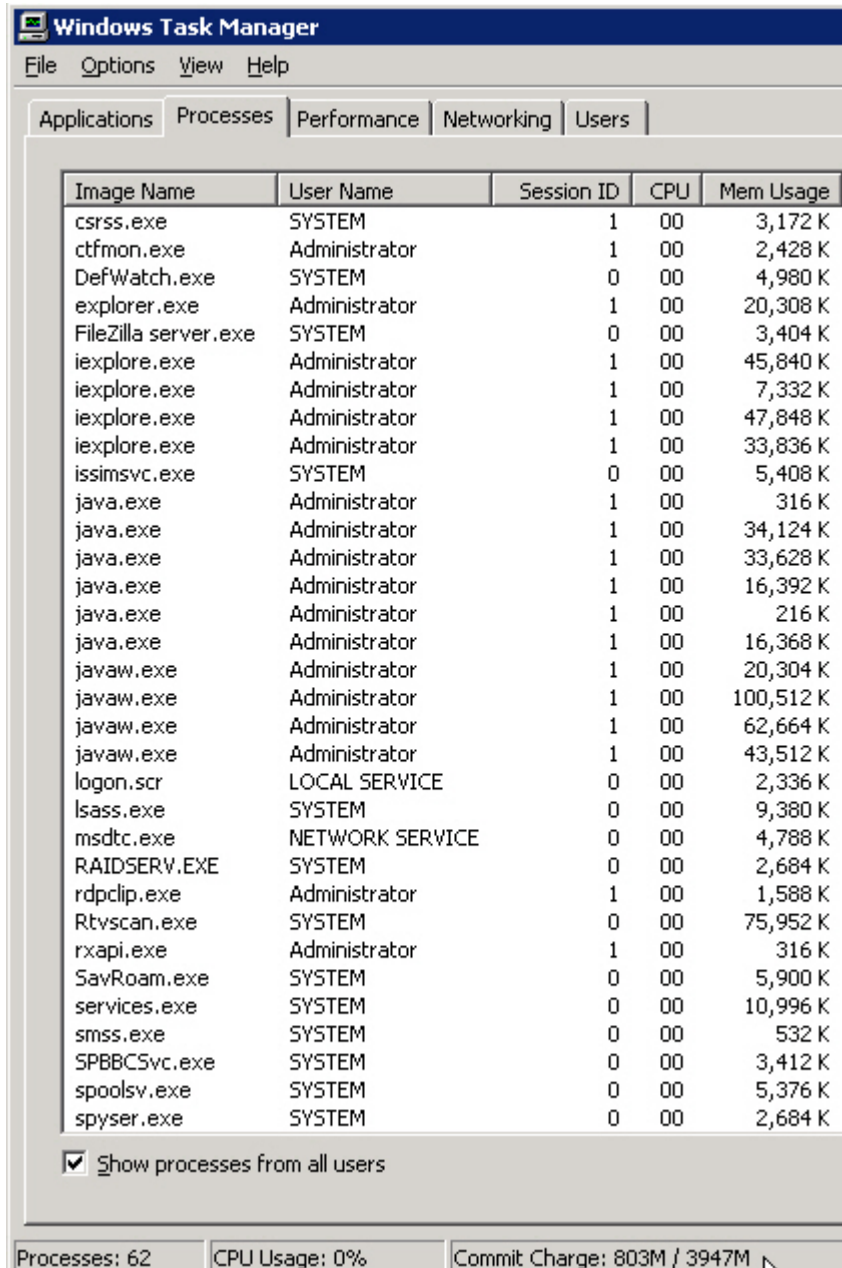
Windows Task Manager

File Options View Help

Applications Processes Performance Networking Users

| Image Name | User Name | Session ID | CPU | Mem Usage |
|---|---|---|---|---|
| csrss.exe | SYSTEM | 1 | 00 | 3,172 K |
| ctfmon.exe | Administrator | 1 | 00 | 2,428 K |
| DefWatch.exe | SYSTEM | 0 | 00 | 4,980 K |
| explorer.exe | Administrator | 1 | 00 | 20,308 K |
| FileZilla server.exe | SYSTEM | 0 | 00 | 3,404 K |
| iexplore.exe | Administrator | 1 | 00 | 45,840 K |
| iexplore.exe | Administrator | 1 | 00 | 7,332 K |
| iexplore.exe | Administrator | 1 | 00 | 47,848 K |
| iexplore.exe | Administrator | 1 | 00 | 33,836 K |
| issimsvc.exe | SYSTEM | 0 | 00 | 5,408 K |
| java.exe | Administrator | 1 | 00 | 316 K |
| java.exe | Administrator | 1 | 00 | 34,124 K |
| java.exe | Administrator | 1 | 00 | 33,628 K |
| java.exe | Administrator | 1 | 00 | 16,392 K |
| java.exe | Administrator | 1 | 00 | 216 K |
| java.exe | Administrator | 1 | 00 | 16,368 K |
| javaw.exe | Administrator | 1 | 00 | 20,304 K |
| javaw.exe | Administrator | 1 | 00 | 100,512 K |
| javaw.exe | Administrator | 1 | 00 | 62,664 K |
| javaw.exe | Administrator | 1 | 00 | 43,512 K |
| logon.scr | LOCAL SERVICE | 0 | 00 | 2,336 K |
| lsass.exe | SYSTEM | 0 | 00 | 9,380 K |
| msdtc.exe | NETWORK SERVICE | 0 | 00 | 4,788 K |
| RAIDSERV.EXE | SYSTEM | 0 | 00 | 2,684 K |
| rdpclip.exe | Administrator | 1 | 00 | 1,588 K |
| Rtvscan.exe | SYSTEM | 0 | 00 | 75,952 K |
| rxapi.exe | Administrator | 1 | 00 | 316 K |
| SavRoam.exe | SYSTEM | 0 | 00 | 5,900 K |
| services.exe | SYSTEM | 0 | 00 | 10,996 K |
| smss.exe | SYSTEM | 0 | 00 | 532 K |
| SPBBCSvc.exe | SYSTEM | 0 | 00 | 3,412 K |
| spoolsv.exe | SYSTEM | 0 | 00 | 5,376 K |
| spyser.exe | SYSTEM | 0 | 00 | 2,684 K |

Show processes from all users

Processes: 62 CPU Usage: 0% Commit Charge: 803M / 3947M